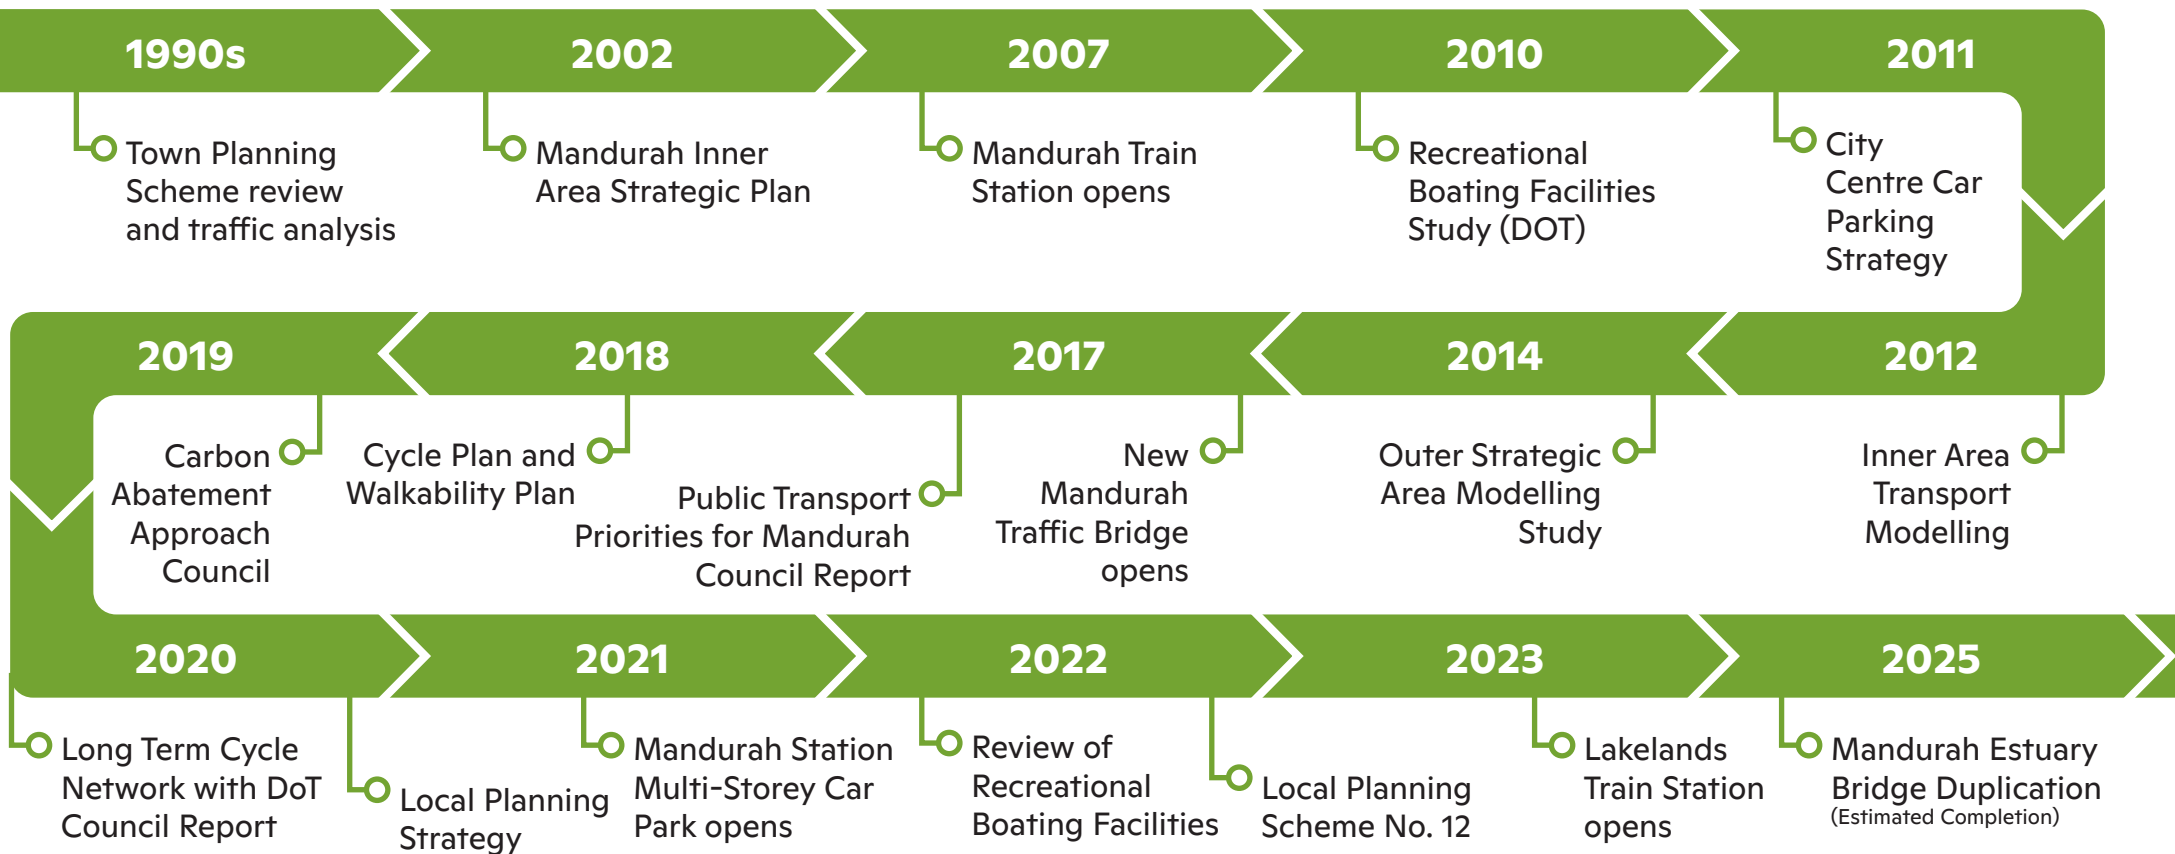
1990s

Town Planning Scheme review and traffic analysis

2002

Mandurah Inner Area Strategic Plan

2007

Mandurah Train Station opens

2010

Recreational Boating Facilities Study (DOT)

2011

City Centre Car Parking Strategy

2012

Inner Area Transport Modelling

2014

Outer Strategic Area Modelling Study

2017

New Mandurah Traffic Bridge opens

Public Transport Priorities for Mandurah Council Report

2018

Cycle Plan and Walkability Plan

2019

Carbon Abatement Approach Council

2020

Long Term Cycle Network with DoT Council Report

Local Planning Strategy

2021

Mandurah Station Multi-Storey Car Park opens

2022

Review of Recreational Boating Facilities

Local Planning Scheme No. 12

2023

Lakelands Train Station opens

2025

Mandurah Estuary Bridge Duplication
(Estimated Completion)